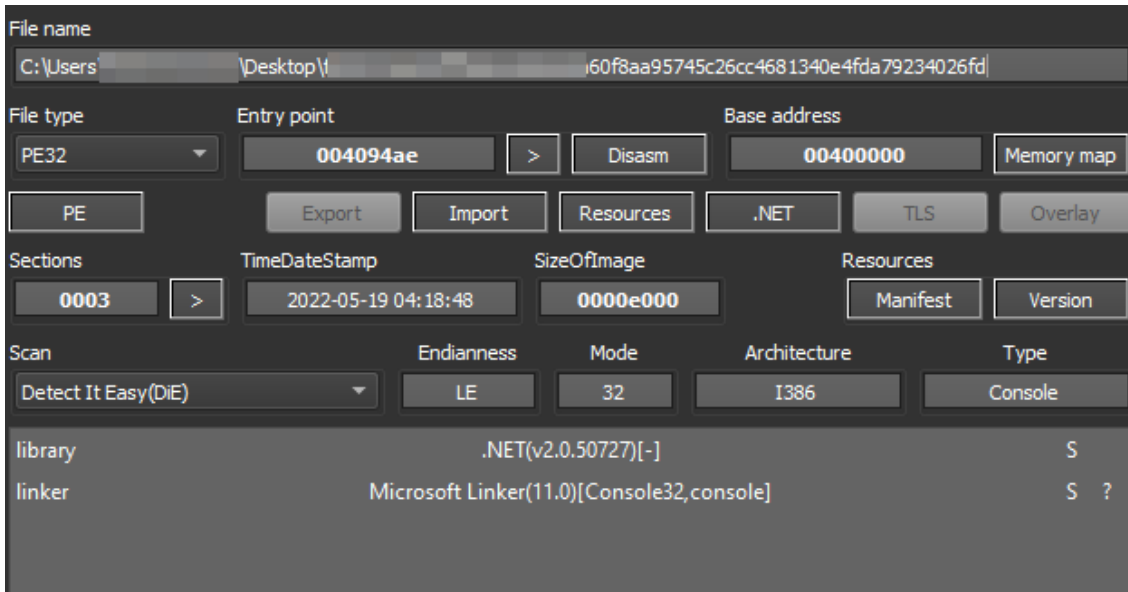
File name

C:\Users\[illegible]\Desktop\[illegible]60f8aa95745c26cc4681340e4fda79234026fd

File type
PE32

Entry point
004094ae
>
Disasm

Base address
00400000
Memory map

PE
Export
Import
Resources
.NET
TLS
Overlay

Sections
0003
>

TimeDateStamp
2022-05-19 04:18:48

SizeOfImage
0000e000

Resources
Manifest
Version

Scan
Detect It Easy(DiE)

Endianness
LE

Mode
32

Architecture
I386

Type
Console

library .NET(v2.0.50727)[-] S
linker Microsoft Linker(11.0)[Console32,console] S ?